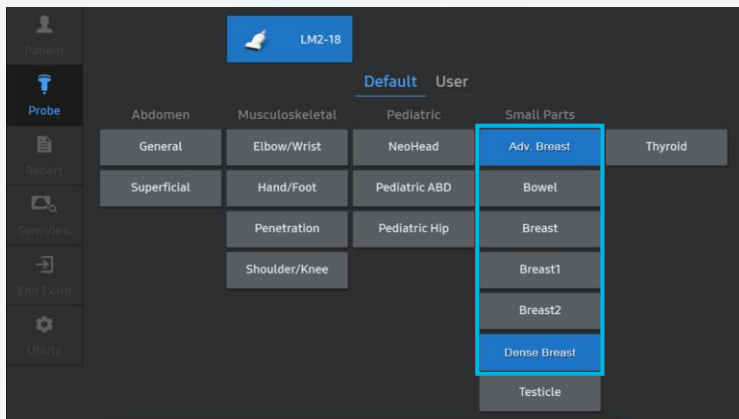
Patient
Probe
Report
SonoView
End Exam
Utility

LM2-18

Default User

| Abdomen | Musculoskeletal | Pediatric | Small Parts | |
|---|---|---|---|---|
| General | Elbow/Wrist | NeoHead | Adv. Breast | Thyroid |
| Superficial | Hand/Foot | Pediatric ABD | Bowel | |
| | Penetration | Pediatric Hip | Breast | |
| | Shoulder/Knee | | Breast1 | |
| | | | Breast2 | |
| | | | Dense Breast | |
| | | | Testicle | |